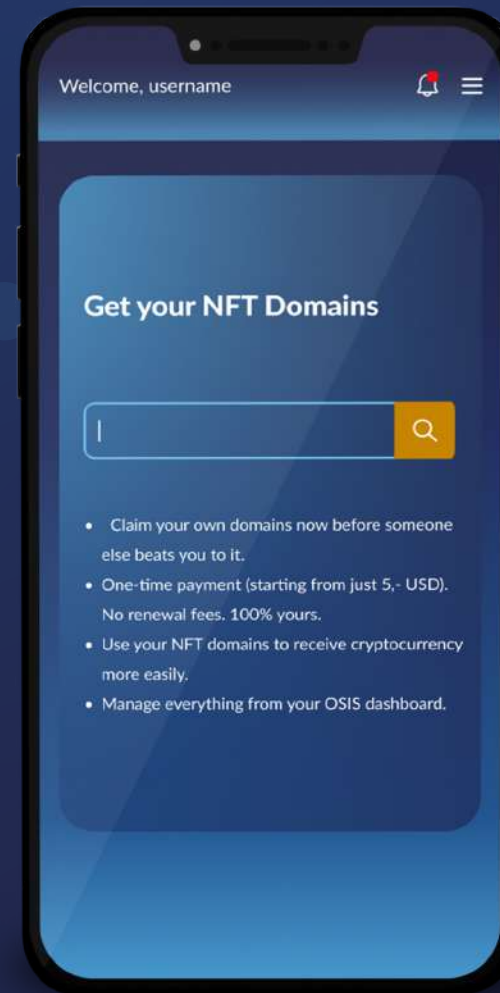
Welcome, username

Get your NFT Domains

- Claim your own domains now before someone else beats you to it.
- One-time payment (starting from just 5,- USD). No renewal fees. 100% yours.
- Use your NFT domains to receive cryptocurrency more easily.
- Manage everything from your OSIS dashboard.